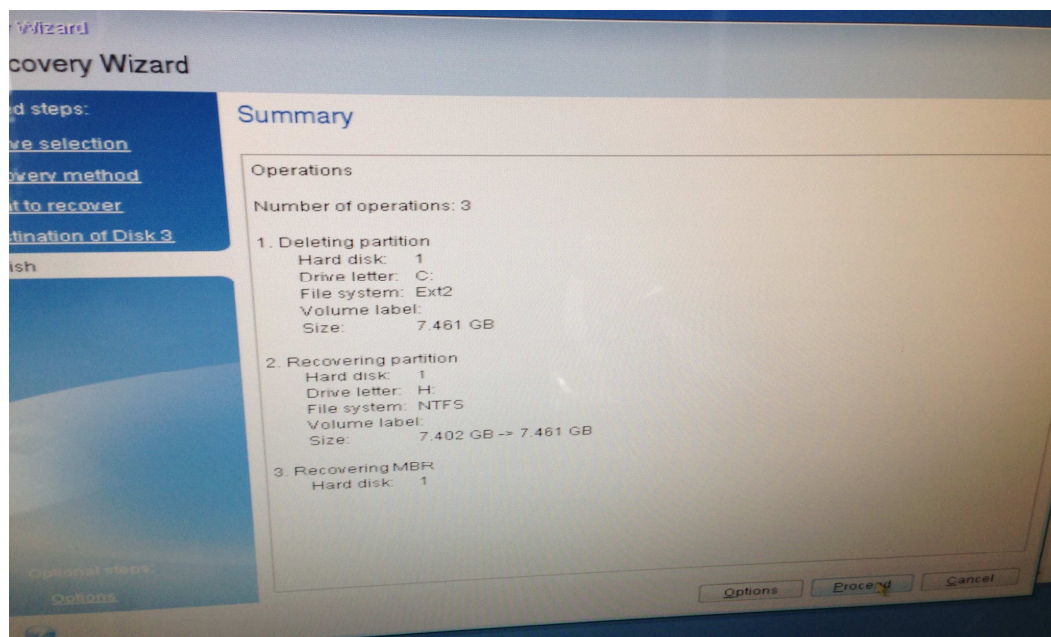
Wizard
covery Wizard

d steps:
ve selection
overy method
t to recover
tination of Disk 3
ish

Optional steps:
Options

Summary

Operations

Number of operations: 3

1. Deleting partition
Hard disk: 1
Drive letter: C:
File system: Ext2
Volume label:
Size: 7.461 GB

2. Recovering partition
Hard disk: 1
Drive letter: H:
File system: NTFS
Volume label:
Size: 7.402 GB -> 7.461 GB

3. Recovering MBR
Hard disk: 1

Options
Proce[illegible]d
Cancel